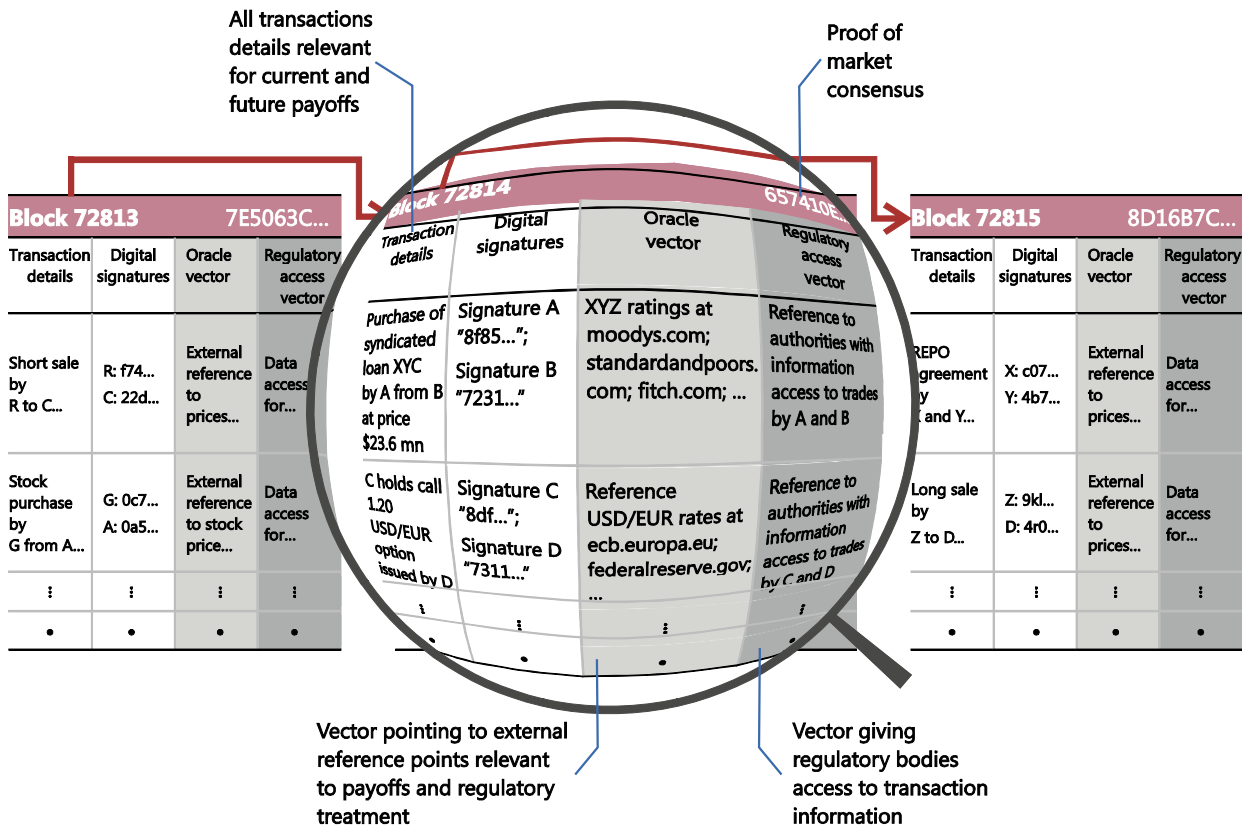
All transactions details relevant for current and future payoffs

Proof of market consensus

Block 72813 7E5063C...

| Transaction details | Digital signatures | Oracle vector | Regulatory access vector |
|---|---|---|---|
| Short sale by R to C... | R: f74... C: 22d... | External reference to prices... | Data access for... |
| Stock purchase by G from A... | G: 0c7... A: 0a5... | External reference to stock price... | Data access for... |
| ⋮ | ⋮ | ⋮ | ⋮ |
| • | • | • | • |

Block 72814 657410E...

| Transaction details | Digital signatures | Oracle vector | Regulatory access vector |
|---|---|---|---|
| Purchase of syndicated loan XYC by A from B at price $23.6 mn | Signature A "8f85..."; Signature B "7231..." | XYZ ratings at moodys.com; standardandpoors.com; fitch.com; ... | Reference to authorities with information access to trades by A and B |
| C holds call 1.20 USD/EUR option issued by D | Signature C "8df..."; Signature D "7311..." | Reference USD/EUR rates at ecb.europa.eu; federalreserve.gov; ... | Reference to authorities with information access to trades by C and D |
| ⋮ | ⋮ | ⋮ | ⋮ |
| • | • | • | • |

Block 72815 8D16B7C...

| Transaction details | Digital signatures | Oracle vector | Regulatory access vector |
|---|---|---|---|
| REPO agreement by X and Y... | X: c07... Y: 4b7... | External reference to prices... | Data access for... |
| Long sale by Z to D... | Z: 9kl... D: 4r0... | External reference to prices... | Data access for... |
| ⋮ | ⋮ | ⋮ | ⋮ |
| • | • | • | • |

Vector pointing to external reference points relevant to payoffs and regulatory treatment

Vector giving regulatory bodies access to transaction information